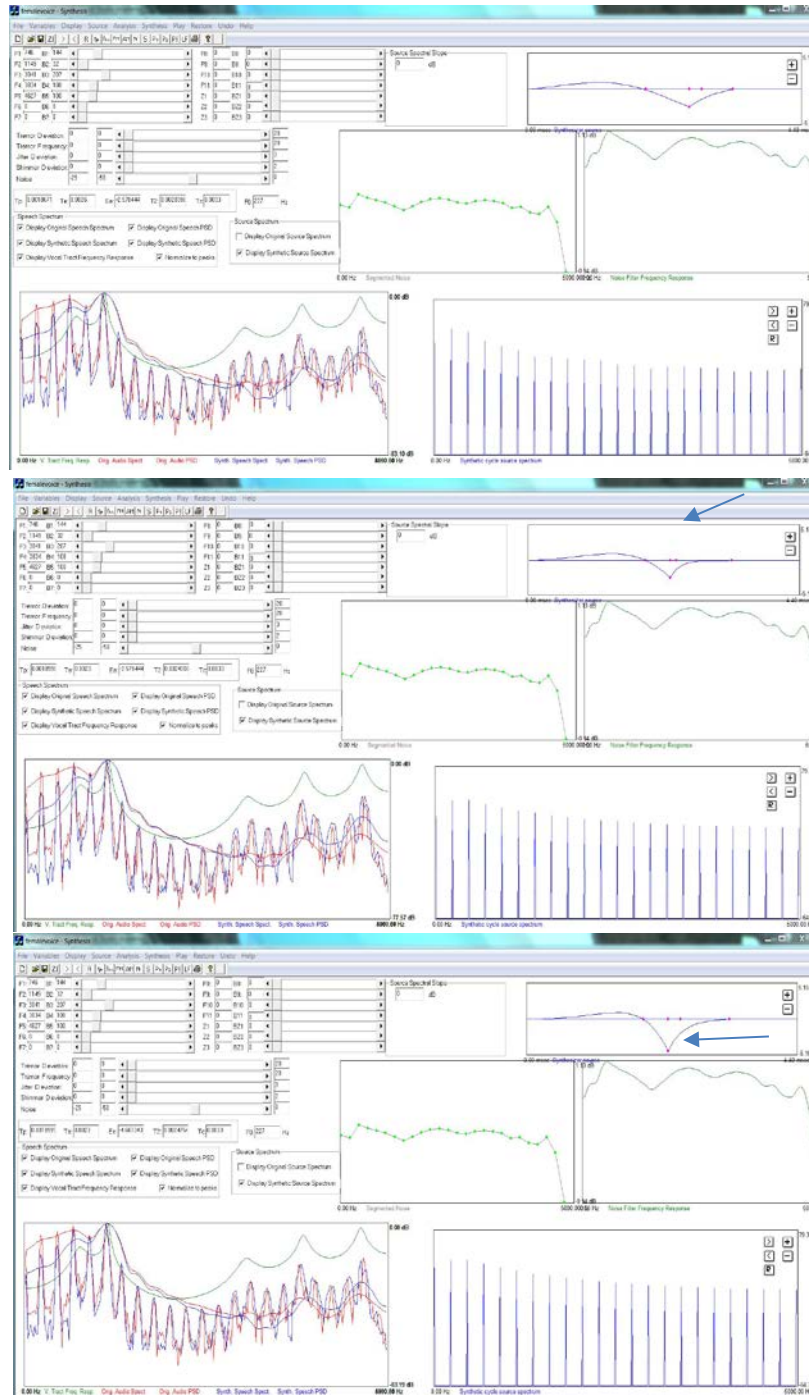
femalevoice - Synthesis
File Variables Display Source Analysis Synthesis Play Restore Undo Help
F1 746 B1 144
F2 1149 B2 32
F3 3041 B3 207
F4 3034 B4 100
F5 4027 B5 100
F6 0 B6 0
F7 0 B7 0
F8 0 B8 0
F9 0 B9 0
F10 0 B10 0
F11 0 B11 0
Z1 0 B21 0
Z2 0 B22 0
Z3 0 B23 0
Source Spectral Slope
0 dB
Tremor Deviation 0 0
Tremor Frequency 0 0
Jitter Deviation 0 0
Shimmer Deviation 0 0
Noise -25 -50
Tp 0.001871 Te 0.0026 Ee -0.576444 Ta 0.002036 Tc 0.0033 F0 217 Hz
Speech Spectrum
Display Original Speech Spectrum
Display Original Speech PSD
Display Synthetic Speech Spectrum
Display Synthetic Speech PSD
Display Vocal Tract Frequency Response
Normalize to peaks
Source Spectrum
Display Original Source Spectrum
Display Synthetic Source Spectrum
0.00 msec Synthetic pulse
0.00 Hz Segmental Noise 5000.00 Hz
Noise Filter Frequency Response
0.00 dB
-63.10 dB
0.00 Hz V. Tract Freq. Resp. Orig. Audio Spect. Orig. Audio PSD Synth. Speech Spect. Synth. Speech PSD 8000.00 Hz
0.00 Hz Synthetic cycle source spectrum

femalevoice - Synthesis
File Variables Display Source Analysis Synthesis Play Restore Undo Help
F1 746 B1 144
F2 1149 B2 32
F3 3041 B3 207
F4 3034 B4 100
F5 4027 B5 100
F6 0 B6 0
F7 0 B7 0
Source Spectral Slope
0 dB
Tremor Deviation
Tremor Frequency
Jitter Deviation
Shimmer Deviation
Noise -25 -50
Tp 0.001899 Te 0.0023 Ee 0.576444 Ta 0.002400 Tc 0.0033 F0 217 Hz
Speech Spectrum
Display Original Speech Spectrum
Display Original Speech PSD
Display Synthetic Speech Spectrum
Display Synthetic Speech PSD
Display Vocal Tract Frequency Response
Normalize to peaks
Source Spectrum
Display Original Source Spectrum
Display Synthetic Source Spectrum
0.00 msec Synthetic pulse
0.00 Hz Segmental Noise 5000.00 Hz
Noise Filter Frequency Response
0.00 dB
-77.57 dB
0.00 Hz V. Tract Freq. Resp. Orig. Audio Spect. Orig. Audio PSD Synth. Speech Spect. Synth. Speech PSD 8000.00 Hz
0.00 Hz Synthetic cycle source spectrum

femalevoice - Synthesis
File Variables Display Source Analysis Synthesis Play Restore Undo Help
F1 746 B1 144
F2 1149 B2 32
F3 3041 B3 207
F4 3034 B4 100
F5 4027 B5 100
F6 0 B6 0
F7 0 B7 0
Source Spectral Slope
0 dB
Tremor Deviation
Tremor Frequency
Jitter Deviation
Shimmer Deviation
Noise -25 -50
Tp 0.001899 Te 0.0023 Ee 0.661343 Ta 0.002479 Tc 0.0033 F0 217 Hz
Speech Spectrum
Display Original Speech Spectrum
Display Original Speech PSD
Display Synthetic Speech Spectrum
Display Synthetic Speech PSD
Display Vocal Tract Frequency Response
Normalize to peaks
Source Spectrum
Display Original Source Spectrum
Display Synthetic Source Spectrum
0.00 msec Synthetic pulse
0.00 Hz Segmental Noise 5000.00 Hz
Noise Filter Frequency Response
0.00 dB
-63.19 dB
0.00 Hz V. Tract Freq. Resp. Orig. Audio Spect. Orig. Audio PSD Synth. Speech Spect. Synth. Speech PSD 8000.00 Hz
0.00 Hz Synthetic cycle source spectrum